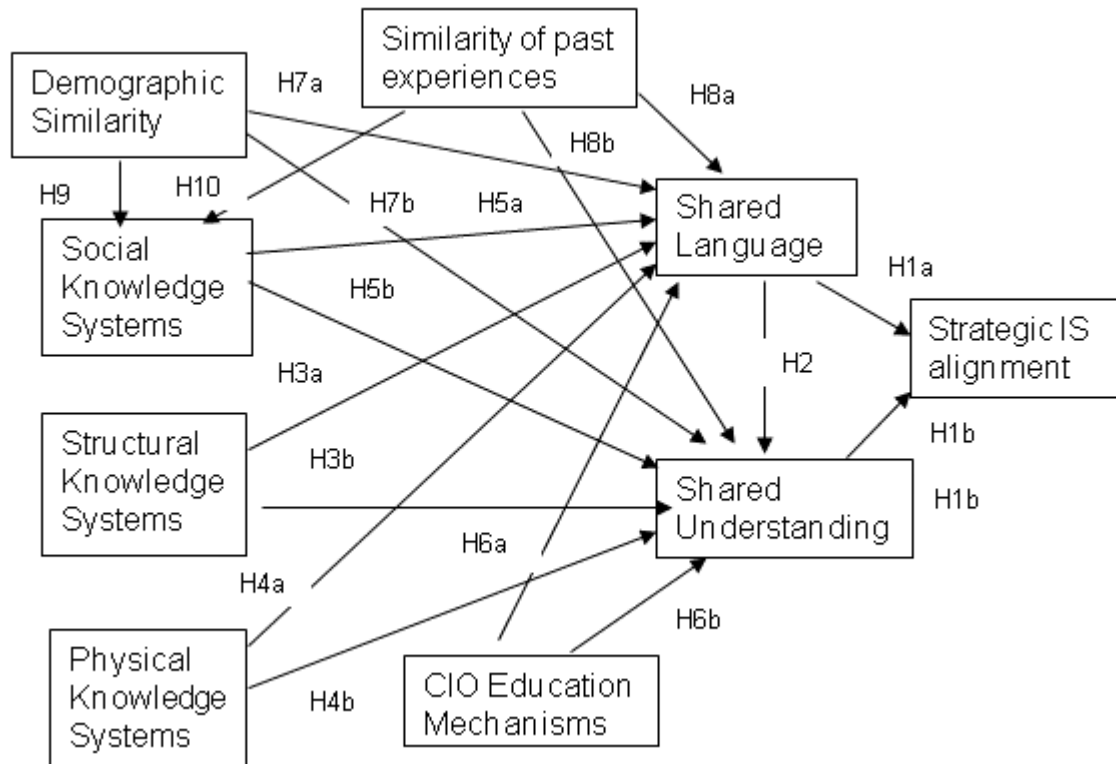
Similarity of past experiences

Demographic Similarity

H7a

H8a

H8b

H9

H10

H7b

H5a

Shared Language

Social Knowledge Systems

H5b

H1a

Strategic IS alignment

H2

H3a

Structural Knowledge Systems

H3b

H1b

Shared Understanding

H1b

H6a

H4a

H6b

Physical Knowledge Systems

CIO Education Mechanisms

H4b